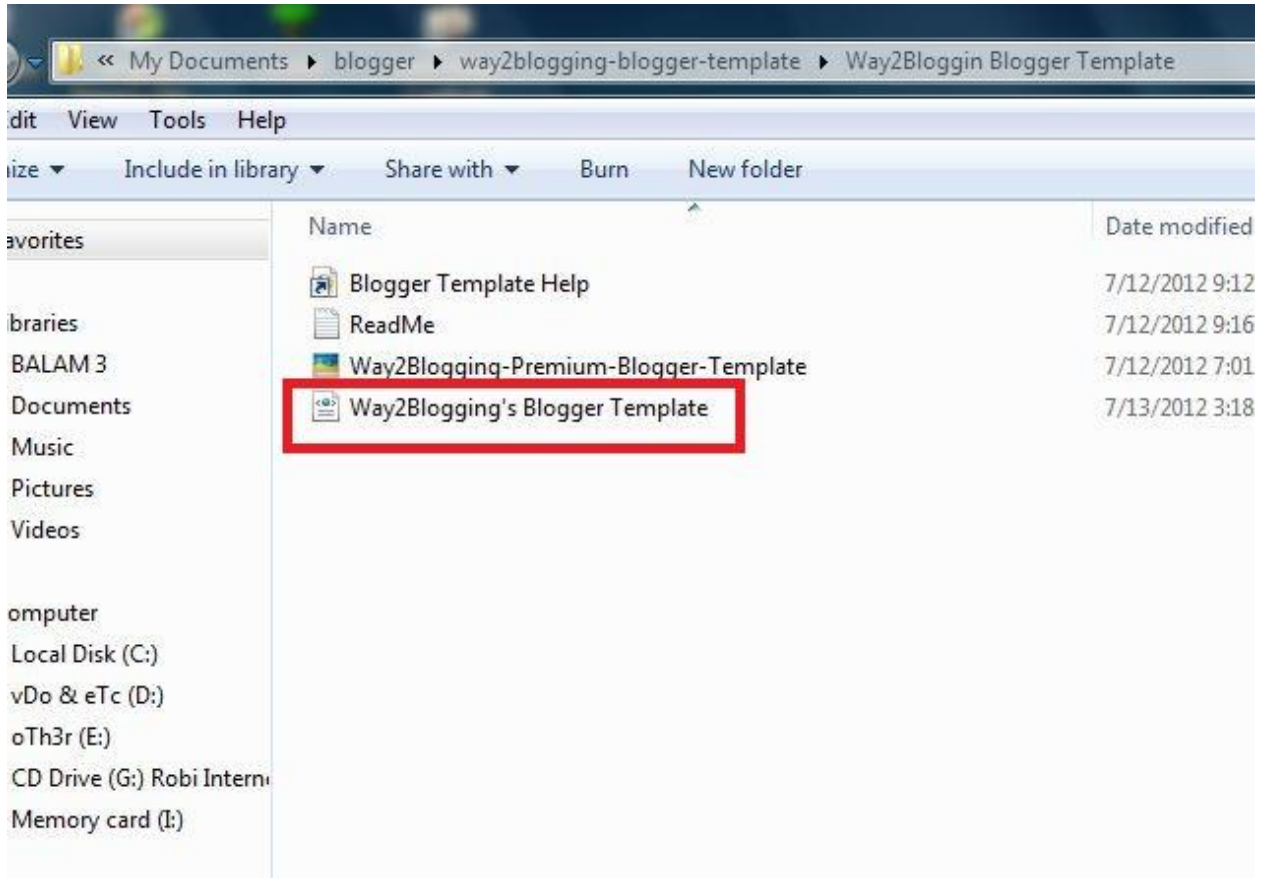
« My Documents ▸ blogger ▸ way2blogging-blogger-template ▸ Way2Bloggin Blogger Template

dit View Tools Help

ize ▾ Include in library ▾ Share with ▾ Burn New folder

avorites

ibraries
BALAM 3
Documents
Music
Pictures
Videos

omputer
Local Disk (C:)
vDo & eTc (D:)
oTh3r (E:)
CD Drive (G:) Robi Intern
Memory card (I:)

| Name | Date modified |
|---|---|
| Blogger Template Help | 7/12/2012 9:12 |
| ReadMe | 7/12/2012 9:16 |
| Way2Blogging-Premium-Blogger-Template | 7/12/2012 7:01 |
| Way2Blogging's Blogger Template | 7/13/2012 3:18 |